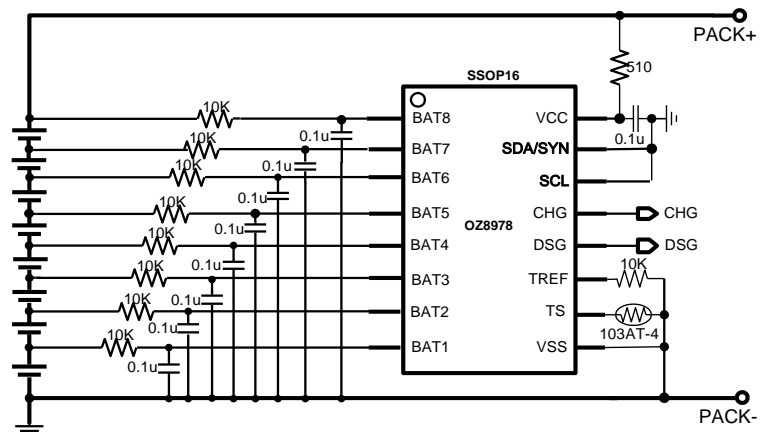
PACK+
510
SSOP16
10K
BAT8
VCC
10K
0.1u
BAT7
SDA/SYN
0.1u
10K
0.1u
BAT6
SCL
0.1u
10K
BAT5
CHG
CHG
0.1u
10K
OZ8978
BAT4
DSG
DSG
0.1u
10K
0.1u
BAT3
TREF
10K
10K
0.1u
BAT2
TS
0.1u
103AT-4
10K
BAT1
VSS
0.1u
PACK-